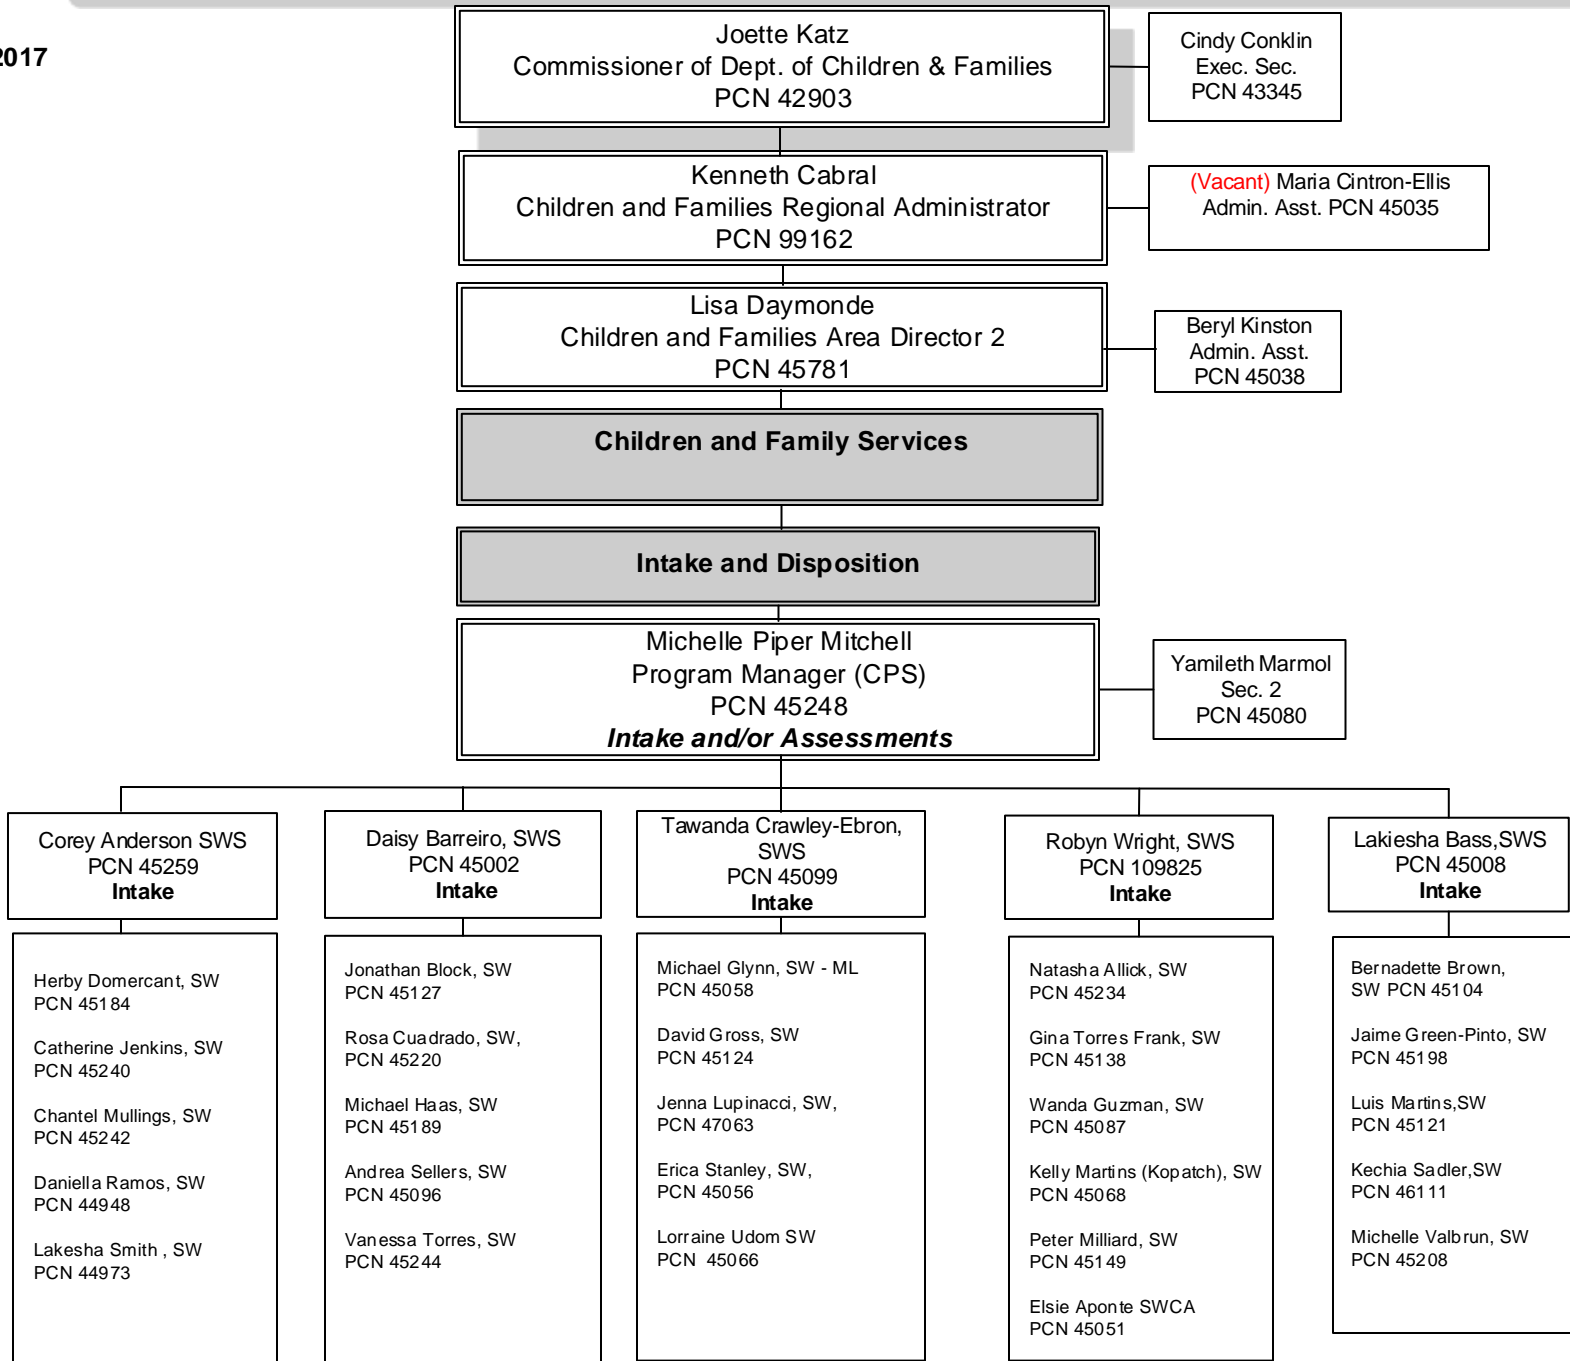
017

Joette Katz
Commissioner of Dept. of Children & Families
PCN 42903

Cindy Conklin
Exec. Sec.
PCN 43345

Kenneth Cabral
Children and Families Regional Administrator
PCN 99162

(Vacant) Maria Cintron-Ellis
Admin. Asst. PCN 45035

Lisa Daymonde
Children and Families Area Director 2
PCN 45781

Beryl Kinston
Admin. Asst.
PCN 45038

Children and Family Services

Intake and Disposition

Michelle Piper Mitchell
Program Manager (CPS)
PCN 45248
Intake and/or Assessments

Yamileth Marmol
Sec. 2
PCN 45080

Corey Anderson SWS
PCN 45259
Intake

Herby Domercant, SW
PCN 45184

Catherine Jenkins, SW
PCN 45240

Chantel Mullings, SW
PCN 45242

Daniella Ramos, SW
PCN 44948

Lakesha Smith , SW
PCN 44973

Daisy Barreiro, SWS
PCN 45002
Intake

Jonathan Block, SW
PCN 45127

Rosa Cuadrado, SW,
PCN 45220

Michael Haas, SW
PCN 45189

Andrea Sellers, SW
PCN 45096

Vanessa Torres, SW
PCN 45244

Tawanda Crawley-Ebron, SWS
PCN 45099
Intake

Michael Glynn, SW - ML
PCN 45058

David Gross, SW
PCN 45124

Jenna Lupinacci, SW,
PCN 47063

Erica Stanley, SW,
PCN 45056

Lorraine Udom SW
PCN 45066

Robyn Wright, SWS
PCN 109825
Intake

Natasha Allick, SW
PCN 45234

Gina Torres Frank, SW
PCN 45138

Wanda Guzman, SW
PCN 45087

Kelly Martins (Kopatch), SW
PCN 45068

Peter Milliard, SW
PCN 45149

Elsie Aponte SWCA
PCN 45051

Lakiesha Bass,SWS
PCN 45008
Intake

Bernadette Brown,
SW PCN 45104

Jaime Green-Pinto, SW
PCN 45198

Luis Martins,SW
PCN 45121

Kechia Sadler,SW
PCN 46111

Michelle Valbrun, SW
PCN 45208